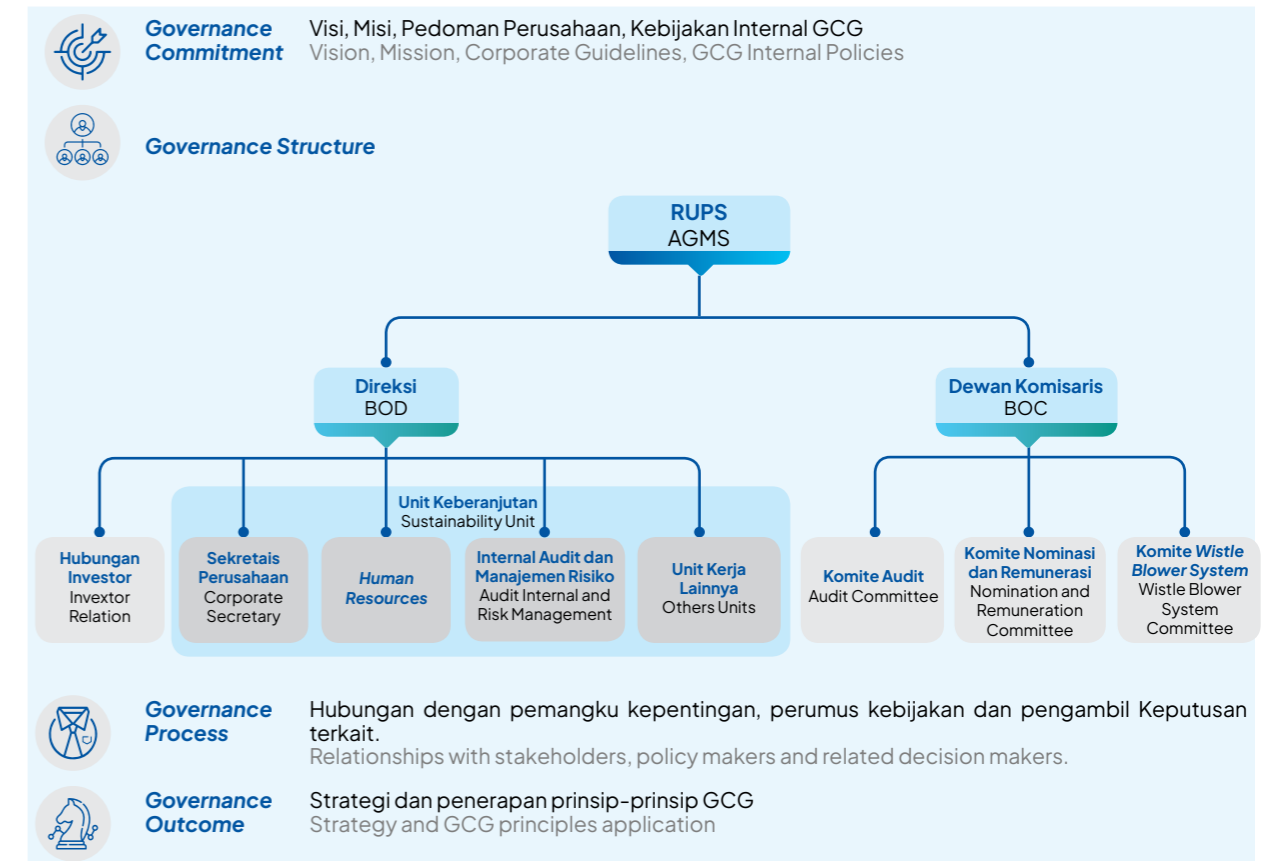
Governance Commitment
Visi, Misi, Pedoman Perusahaan, Kebijakan Internal GCG
Vision, Mission, Corporate Guidelines, GCG Internal Policies

Governance Structure

RUPS
AGMS

Direksi
BOD

Dewan Komisaris
BOC

Unit Keberanjutan
Sustainability Unit

Hubungan Investor
Invextor Relation

Sekretais Perusahaan
Corporate Secretary

Human Resources

Internal Audit dan Manajemen Risiko
Audit Internal and Risk Management

Unit Kerja Lainnya
Others Units

Komite Audit
Audit Committee

Komite Nominasi dan Remunerasi
Nomination and Remuneration Committee

Komite Wistle Blower System
Wistle Blower System Committee

Governance Process
Hubungan dengan pemangku kepentingan, perumus kebijakan dan pengambil Keputusan terkait.
Relationships with stakeholders, policy makers and related decision makers.

Governance Outcome
Strategi dan penerapan prinsip-prinsip GCG
Strategy and GCG principles application